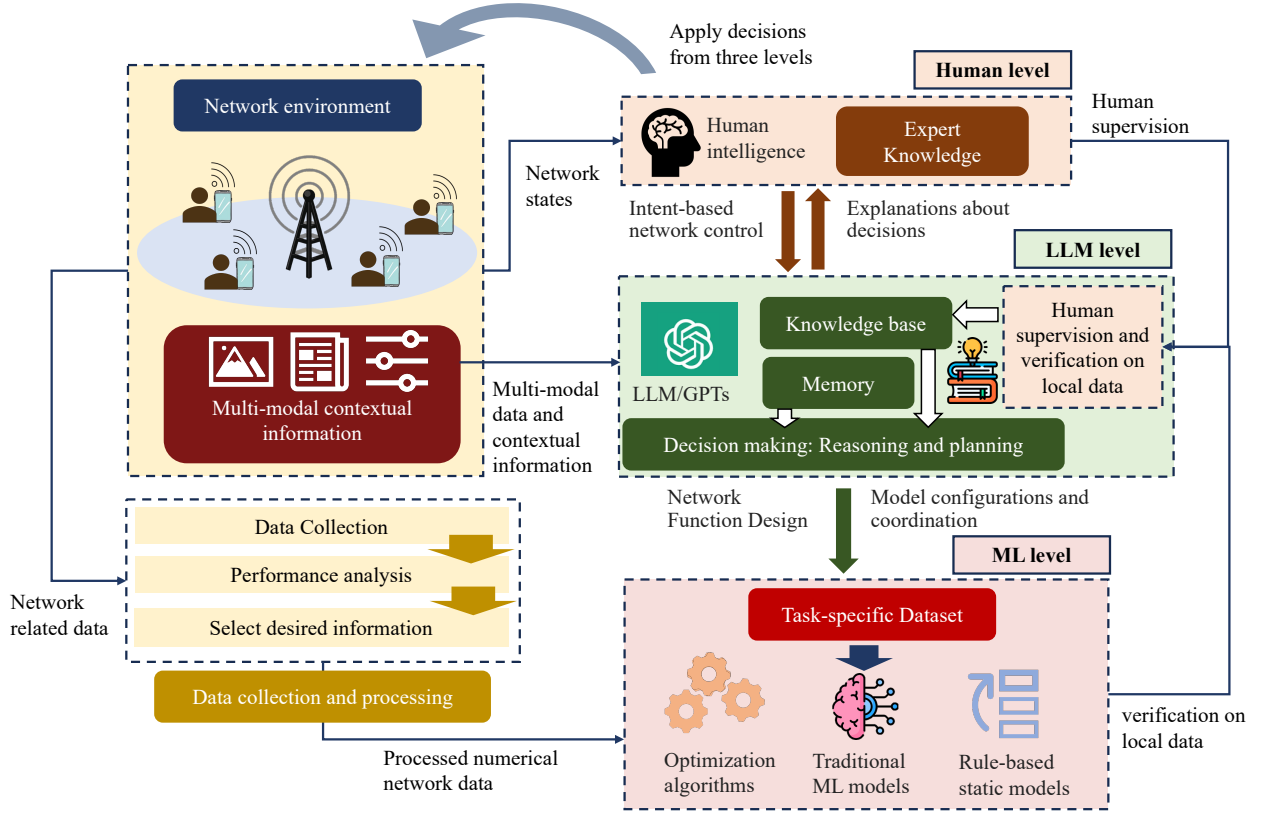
Apply decisions from three levels

Human level

Network environment

Human intelligence

Expert Knowledge

Human supervision

Network states

Intent-based network control

Explanations about decisions

LLM level

Knowledge base

Human supervision and verification on local data

Memory

LLM/GPTs

Multi-modal contextual information

Multi-modal data and contextual information

Decision making: Reasoning and planning

Network Function Design

Model configurations and coordination

Data Collection

Performance analysis

Select desired information

Network related data

ML level

Task-specific Dataset

Data collection and processing

verification on local data

Processed numerical network data

Optimization algorithms

Traditional ML models

Rule-based static models